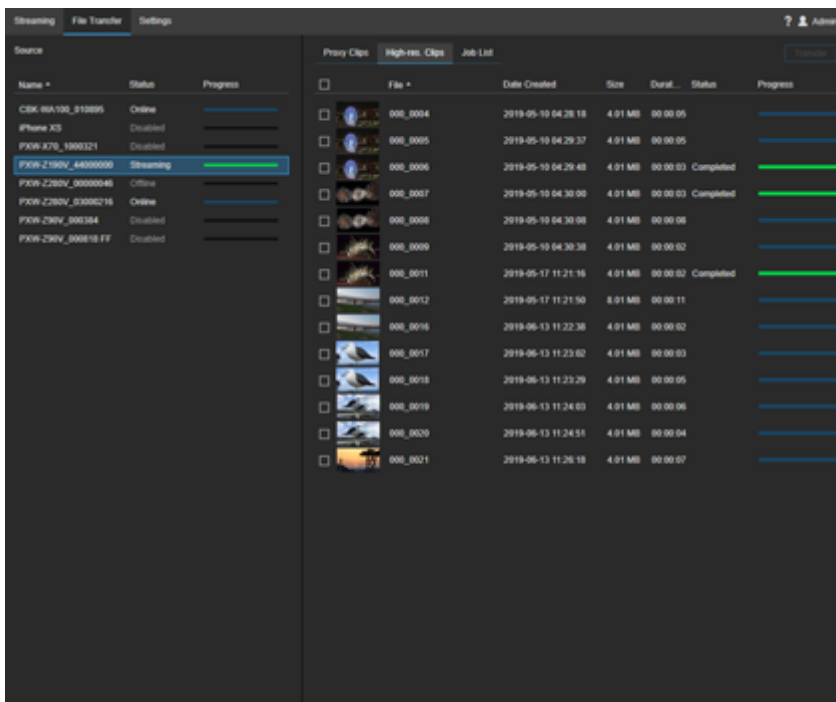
Streaming File Transfer Settings

? Admi

Source

| Name | Status | Progress |
|---|---|---|
| CBK-WA100_010895 | Online | |
| iPhone XS | Disabled | |
| PXW-X70_1000321 | Disabled | |
| PXW-Z190V_44000000 | Streaming | |
| PXW-Z280V_00000046 | Offline | |
| PXW-Z280V_03000216 | Online | |
| PXW-Z90V_000384 | Disabled | |
| PXW-Z90V_000818 FF | Disabled | |

Proxy Clips High-res. Clips Job List

Transfer

| | File | Date Created | Size | Durat... | Status | Progress |
|---|---|---|---|---|---|---|
| | 000_0004 | 2019-05-10 04:28:18 | 4.01 MB | 00:00:05 | | |
| | 000_0005 | 2019-05-10 04:29:37 | 4.01 MB | 00:00:05 | | |
| | 000_0006 | 2019-05-10 04:29:48 | 4.01 MB | 00:00:03 | Completed | |
| | 000_0007 | 2019-05-10 04:30:00 | 4.01 MB | 00:00:03 | Completed | |
| | 000_0008 | 2019-05-10 04:30:08 | 4.01 MB | 00:00:08 | | |
| | 000_0009 | 2019-05-10 04:30:38 | 4.01 MB | 00:00:02 | | |
| | 000_0011 | 2019-05-17 11:21:16 | 4.01 MB | 00:00:02 | Completed | |
| | 000_0012 | 2019-05-17 11:21:50 | 8.01 MB | 00:00:11 | | |
| | 000_0016 | 2019-06-13 11:22:38 | 4.01 MB | 00:00:02 | | |
| | 000_0017 | 2019-06-13 11:23:02 | 4.01 MB | 00:00:03 | | |
| | 000_0018 | 2019-06-13 11:23:29 | 4.01 MB | 00:00:05 | | |
| | 000_0019 | 2019-06-13 11:24:03 | 4.01 MB | 00:00:06 | | |
| | 000_0020 | 2019-06-13 11:24:51 | 4.01 MB | 00:00:04 | | |
| | 000_0021 | 2019-06-13 11:26:18 | 4.01 MB | 00:00:07 | | |